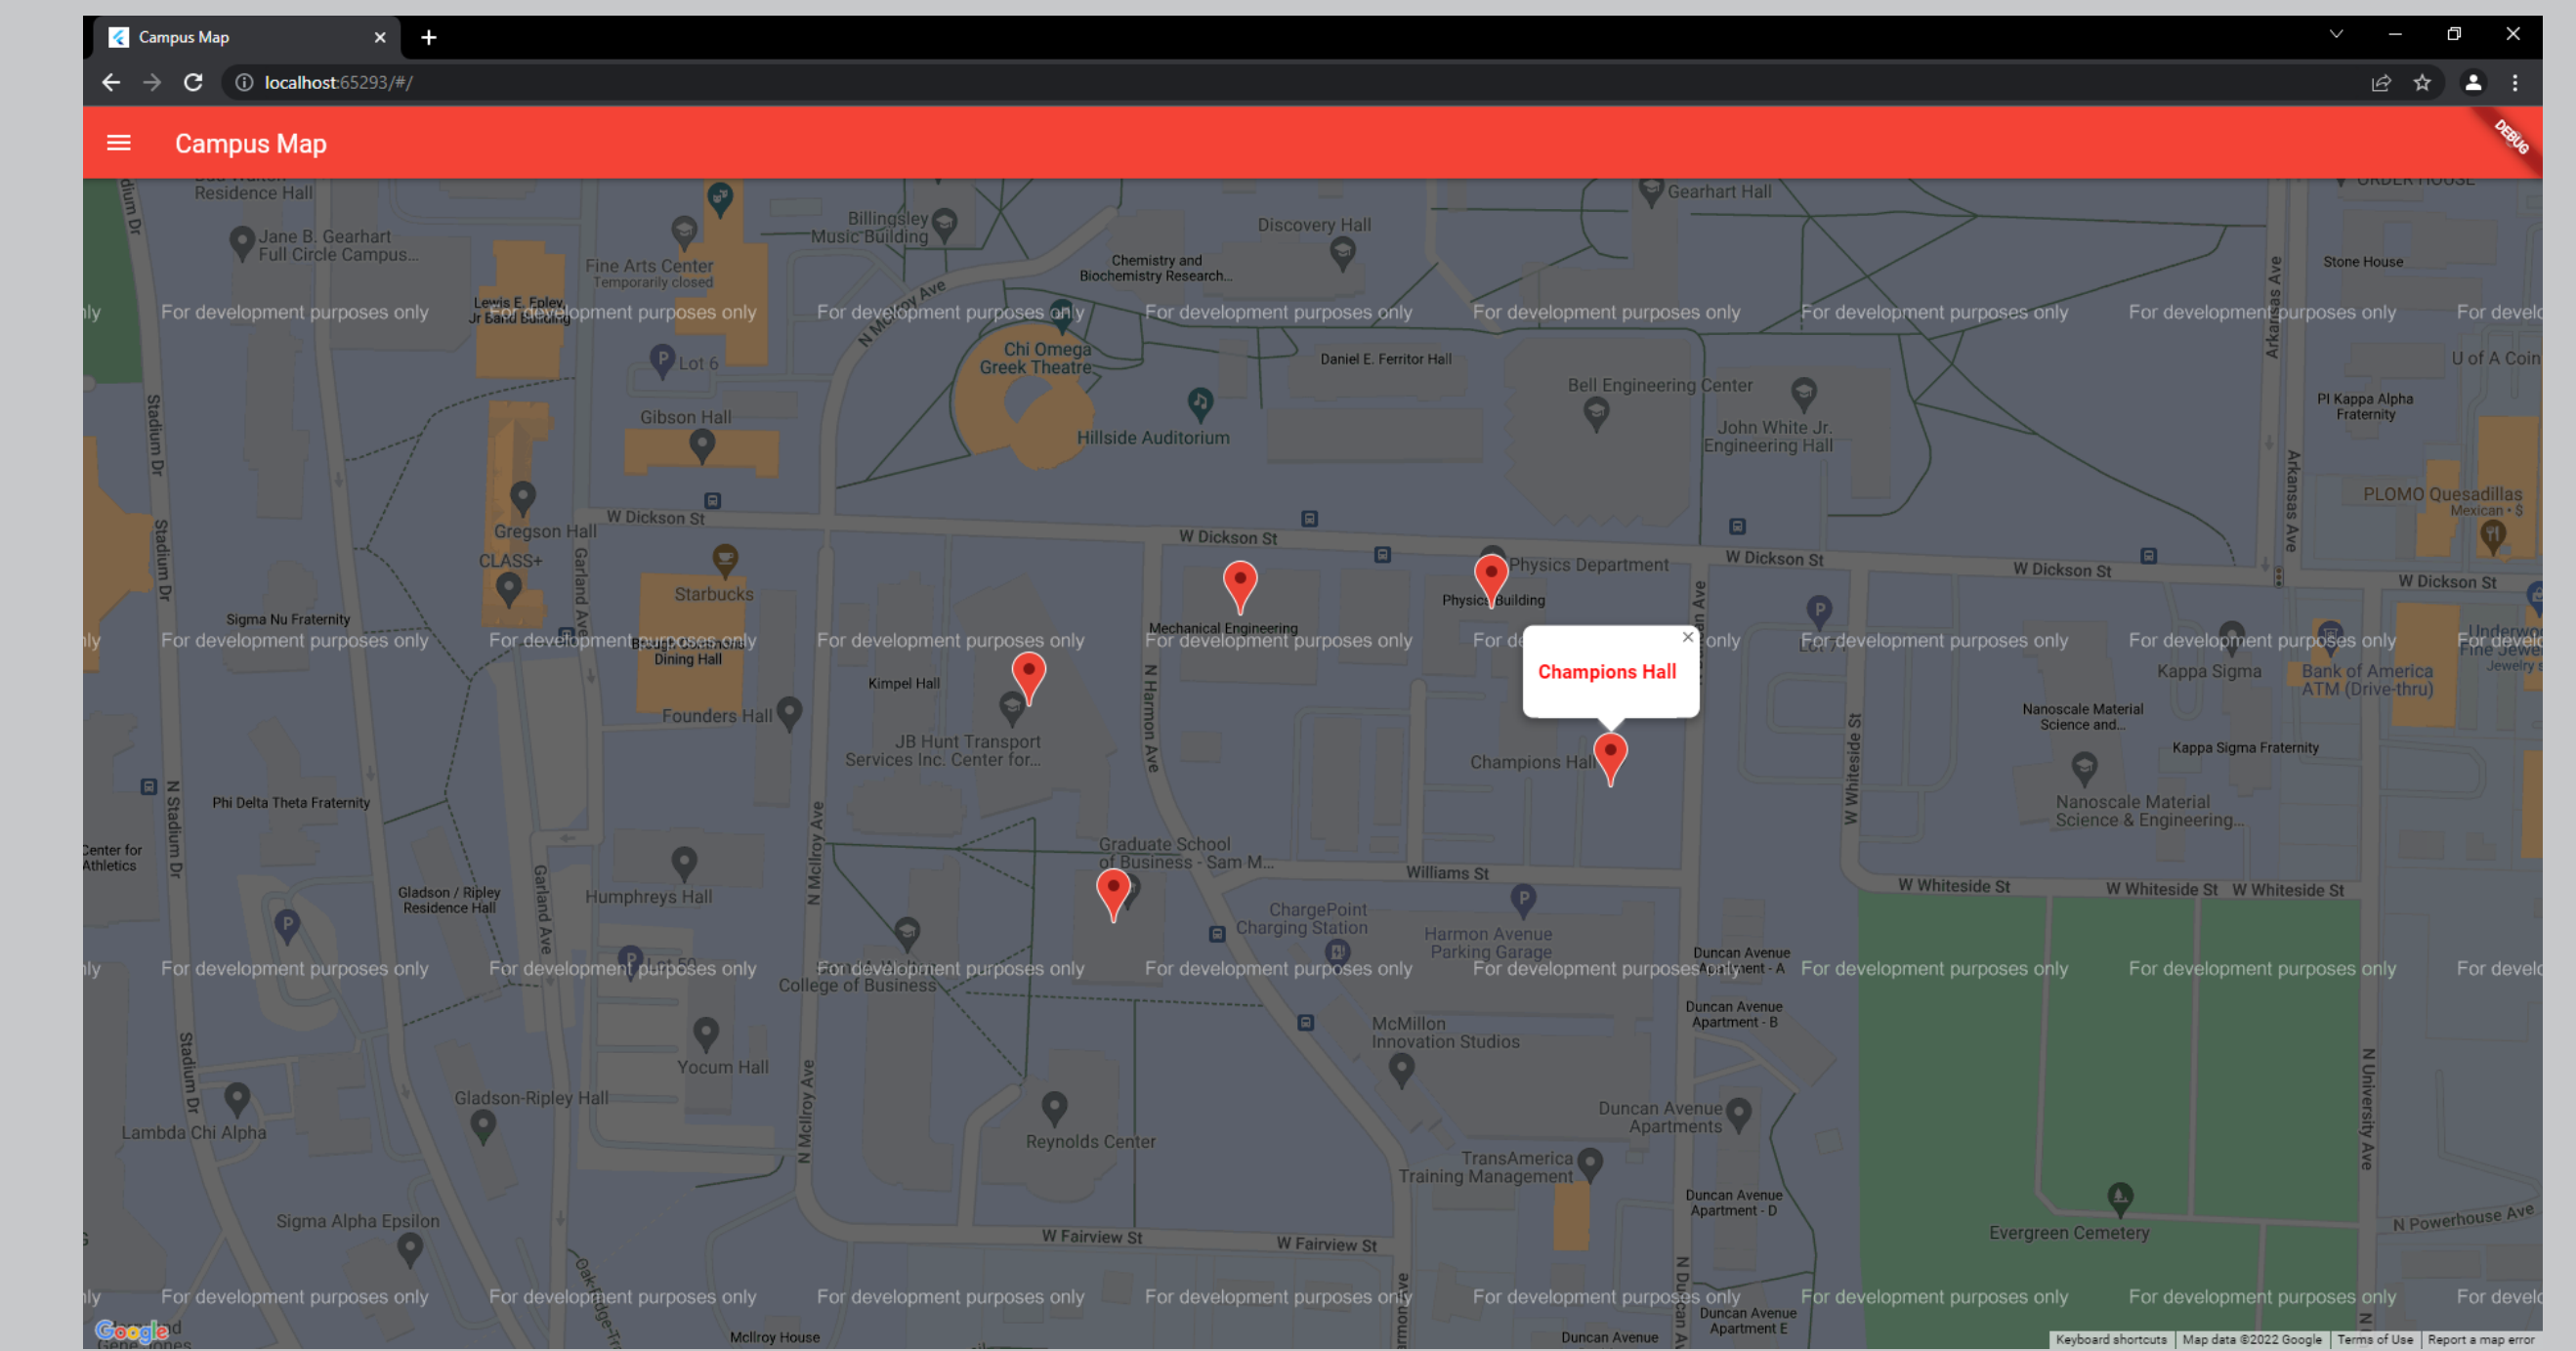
Campus Map

localhost:65293/#/

Campus Map

DEBUG

Residence Hall
Jane B. Gearhart Full Circle Campus...
Fine Arts Center
Temporarily closed
Billingsley Music Building
Discovery Hall
Chemistry and Biochemistry Research...
Gearhart Hall
Stone House
Lewis E. Epley Jr Band Building
N McIlroy Ave
Chi Omega Greek Theatre
Lot 6
Daniel E. Ferritor Hall
Bell Engineering Center
John White Jr. Engineering Hall
U of A Coin
Pi Kappa Alpha Fraternity
Gibson Hall
Hillside Auditorium
Arkansas Ave
PLOMO Quesadillas
Mexican · $
W Dickson St
Gregson Hall
CLASS+
Starbucks
Physics Department
Physics Building
Mechanical Engineering
Sigma Nu Fraternity
Brough Commons Dining Hall
Kimpel Hall
Founders Hall
JB Hunt Transport Services Inc. Center for...
Champions Hall
Champions Hall
Kappa Sigma
Bank of America ATM (Drive-thru)
Nanoscale Material Science and...
Kappa Sigma Fraternity
Nanoscale Material Science & Engineering...
Phi Delta Theta Fraternity
Center for Athletics
Gladson / Ripley Residence Hall
Humphreys Hall
Graduate School of Business - Sam M...
Williams St
W Whiteside St
W Whiteside St
W Whiteside St
ChargePoint Charging Station
Harmon Avenue Parking Garage
Duncan Avenue Apartment - A
Duncan Avenue Apartment - B
College of Business
McMillon Innovation Studios
Yocum Hall
Gladson-Ripley Hall
Lambda Chi Alpha
Reynolds Center
Duncan Avenue Apartments
TransAmerica Training Management
Duncan Avenue Apartment - D
Evergreen Cemetery
N Powerhouse Ave
N University Ave
N Whiteside St
N Harmon Ave
Garland Ave
Stadium Dr
N Stadium Dr
Sigma Alpha Epsilon
W Fairview St
W Fairview St
Duncan Avenue Apartment E
Duncan Avenue
McIlroy House
Underwood Fine Jewelers Jewelry

For development purposes only

Google
Keyboard shortcuts | Map data ©2022 Google | Terms of Use | Report a map error